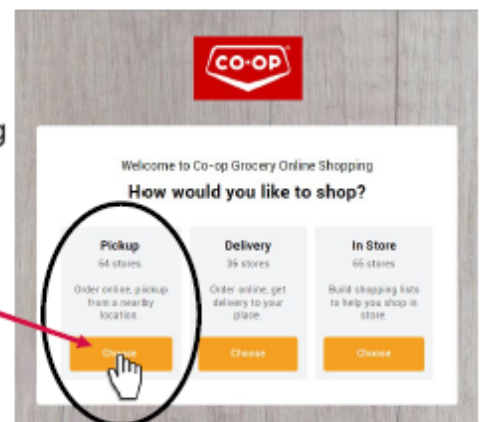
CO-OP

Welcome to Co-op Grocery Online Shopping

How would you like to shop?

Pickup
64 stores
Order online, pickup from a nearby location.
Choose

Delivery
36 stores
Order online, get delivery to your place
Choose

In Store
65 stores
Build shopping lists to help you shop in store
Choose